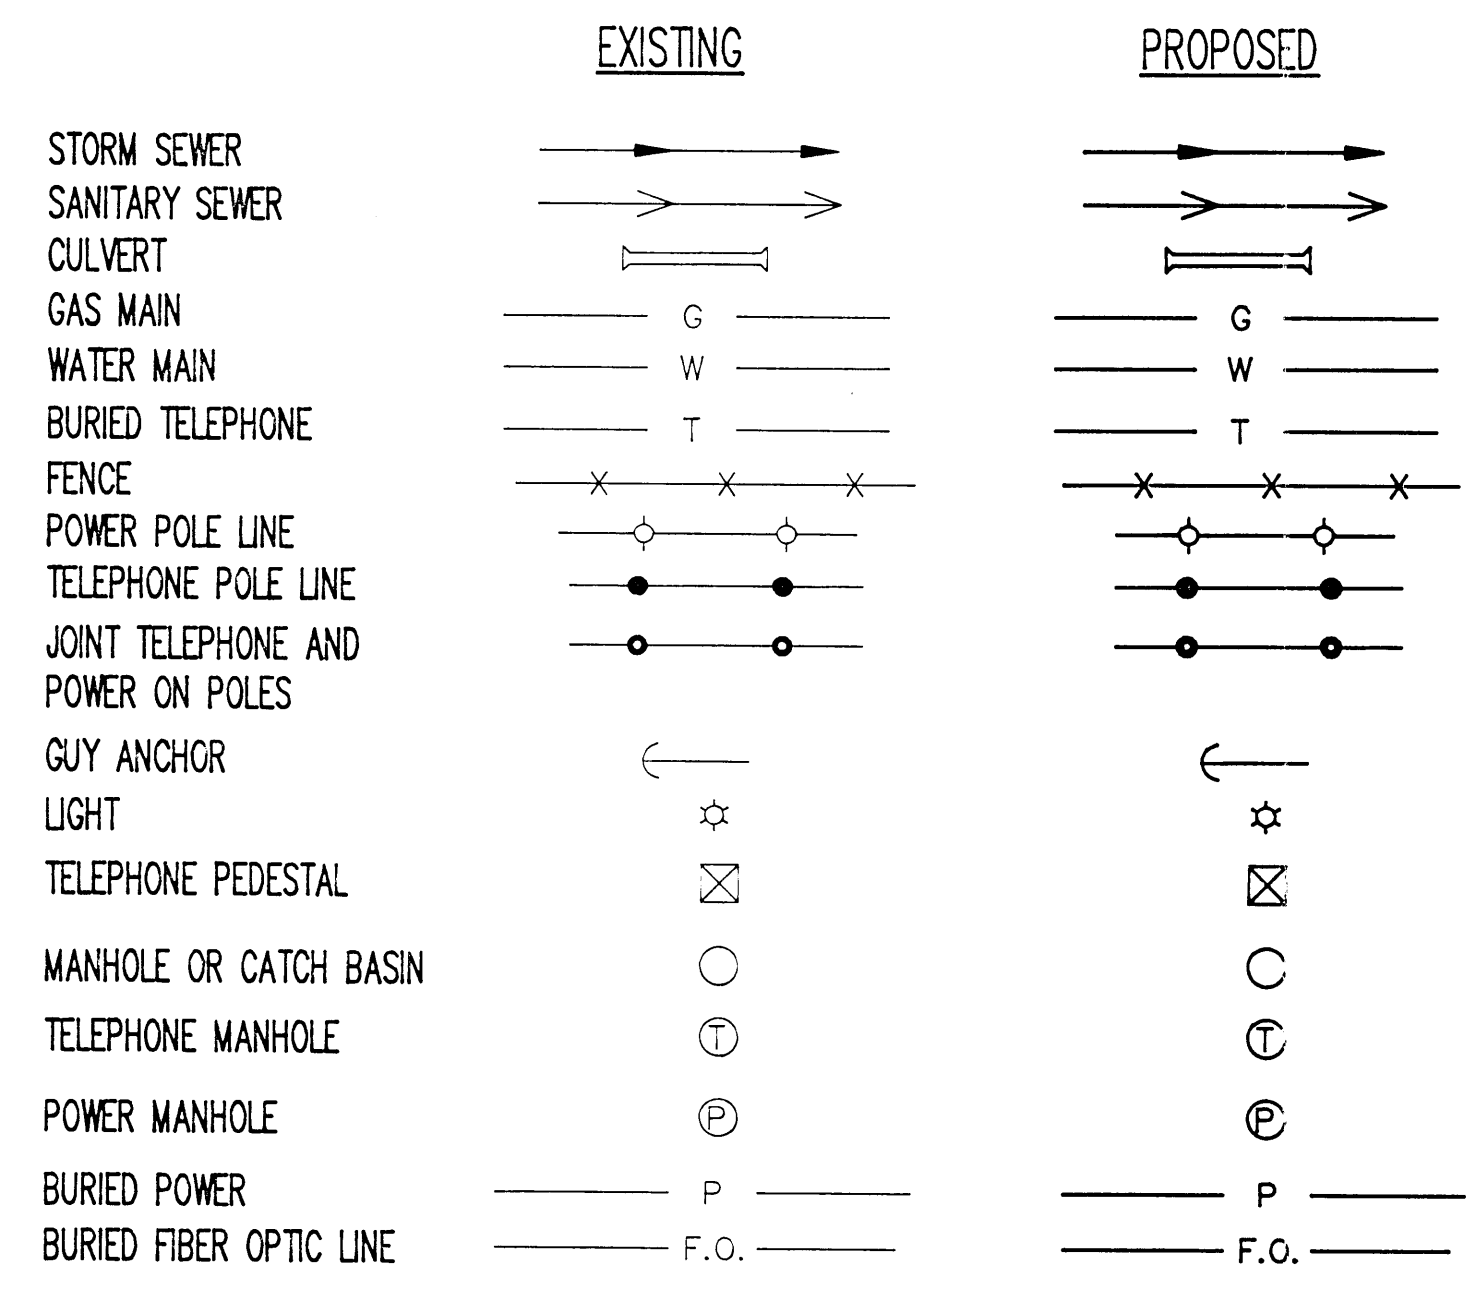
| | EXISTING | PROPOSED |
|---|---|---|
| STORM SEWER | | |
| SANITARY SEWER | | |
| CULVERT | | |
| GAS MAIN | G | G |
| WATER MAIN | W | W |
| BURIED TELEPHONE | T | T |
| FENCE | | |
| POWER POLE LINE | | |
| TELEPHONE POLE LINE | | |
| JOINT TELEPHONE AND POWER ON POLES | | |
| GUY ANCHOR | | |
| LIGHT | | |
| TELEPHONE PEDESTAL | | |
| MANHOLE OR CATCH BASIN | | |
| TELEPHONE MANHOLE | T | T |
| POWER MANHOLE | P | P |
| BURIED POWER | P | P |
| BURIED FIBER OPTIC LINE | F.O. | F.O. |